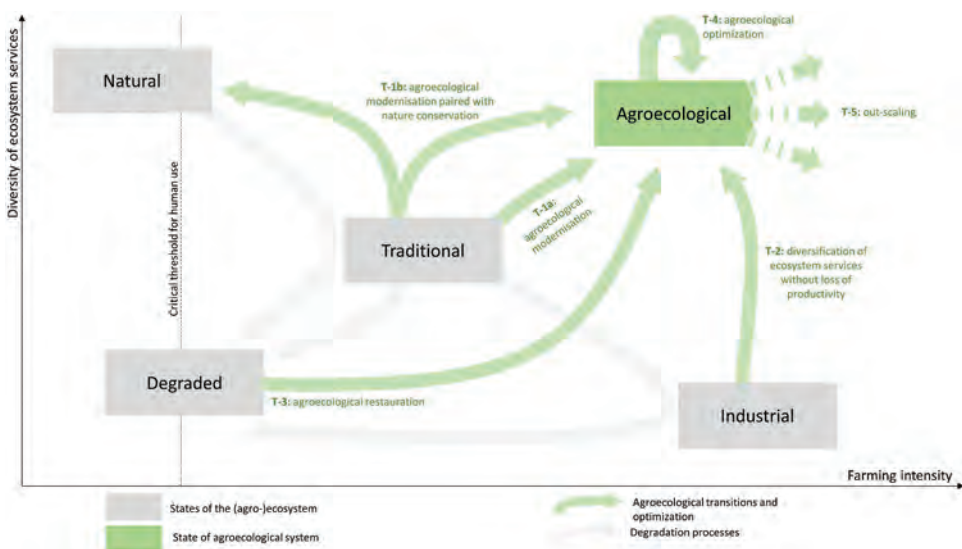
Diversity of ecosystem services

Natural

Critical threshold for human use

T-1b: agroecological modernisation paired with nature conservation

T-4: agroecological optimization

Agroecological

T-5: out-scaling

T-1a: agroecological modernisation

Traditional

T-2: diversification of ecosystem services without loss of productivity

Degraded

T-3: agroecological restauration

Industrial

Farming intensity

States of the (agro-)ecosystem

State of agroecological system

Agroecological transitions and optimization

Degradation processes